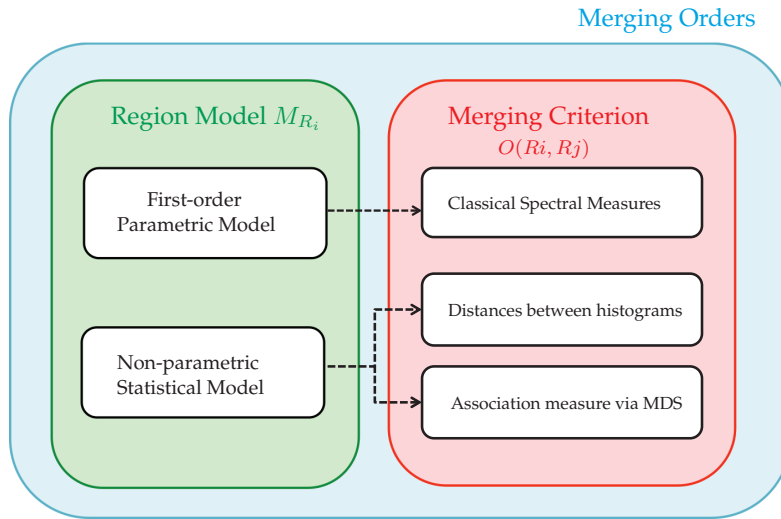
Merging Orders

Region Model $M_{R_i}$

First-order Parametric Model

Non-parametric Statistical Model

Merging Criterion $O(Ri, Rj)$

Classical Spectral Measures

Distances between histograms

Association measure via MDS